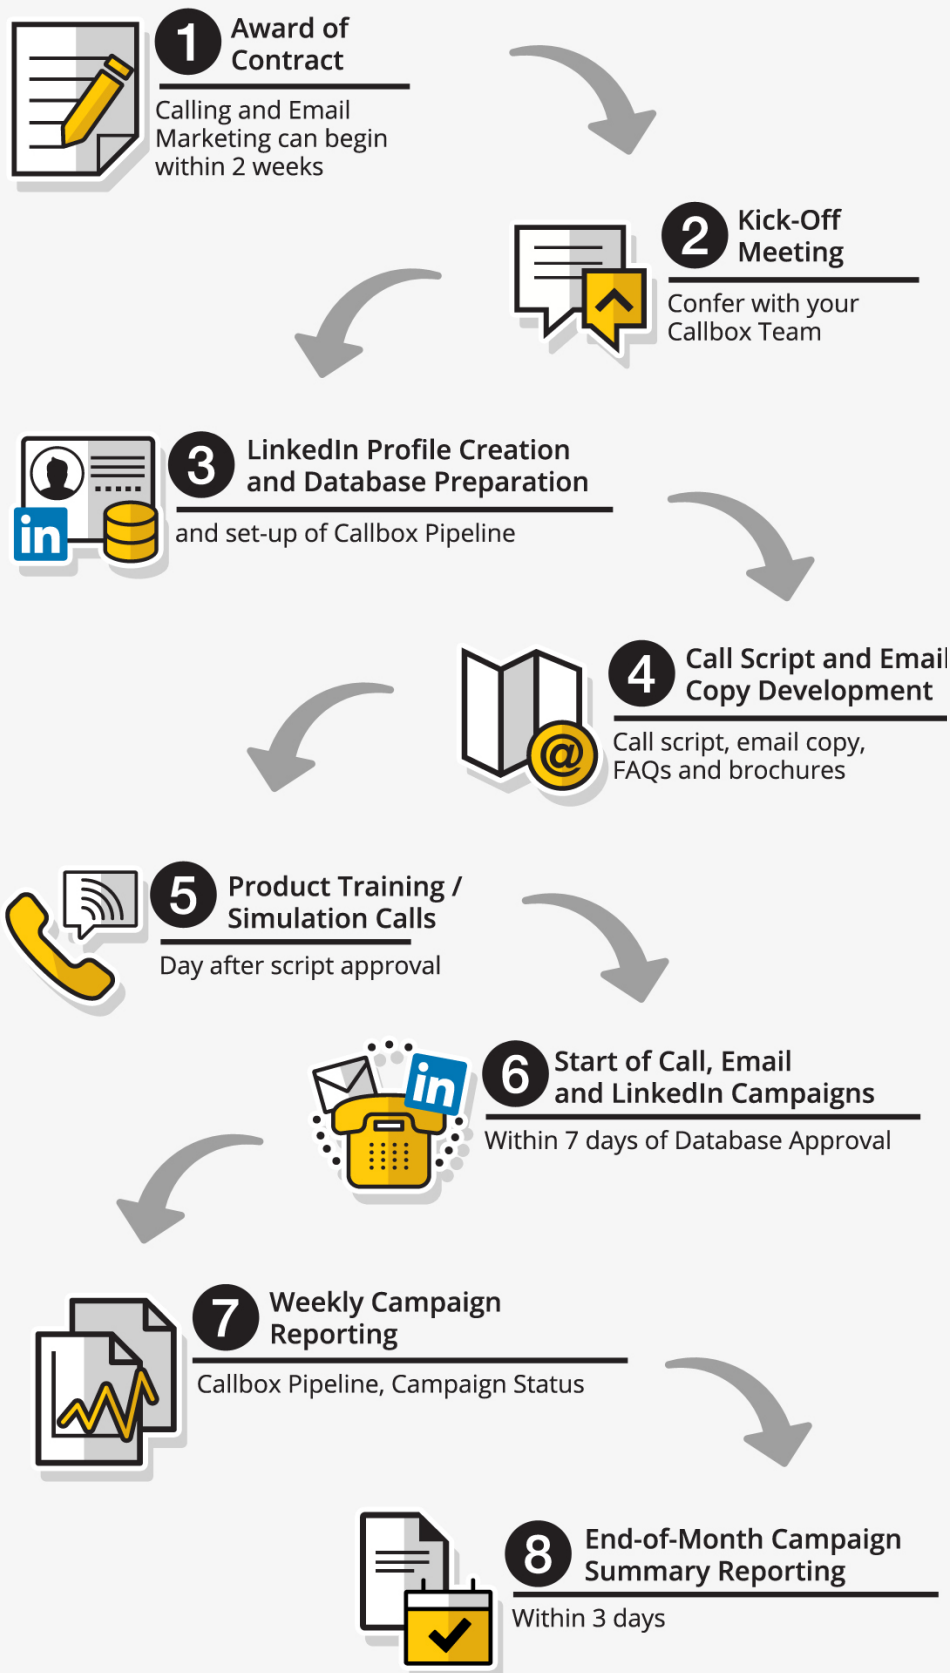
1 Award of Contract

Calling and Email Marketing can begin within 2 weeks

2 Kick-Off Meeting

Confer with your Callbox Team

3 LinkedIn Profile Creation and Database Preparation

and set-up of Callbox Pipeline

in

4 Call Script and Email Copy Development

Call script, email copy, FAQs and brochures

@

5 Product Training / Simulation Calls

Day after script approval

6 Start of Call, Email and LinkedIn Campaigns

Within 7 days of Database Approval

in

7 Weekly Campaign Reporting

Callbox Pipeline, Campaign Status

8 End-of-Month Campaign Summary Reporting

Within 3 days